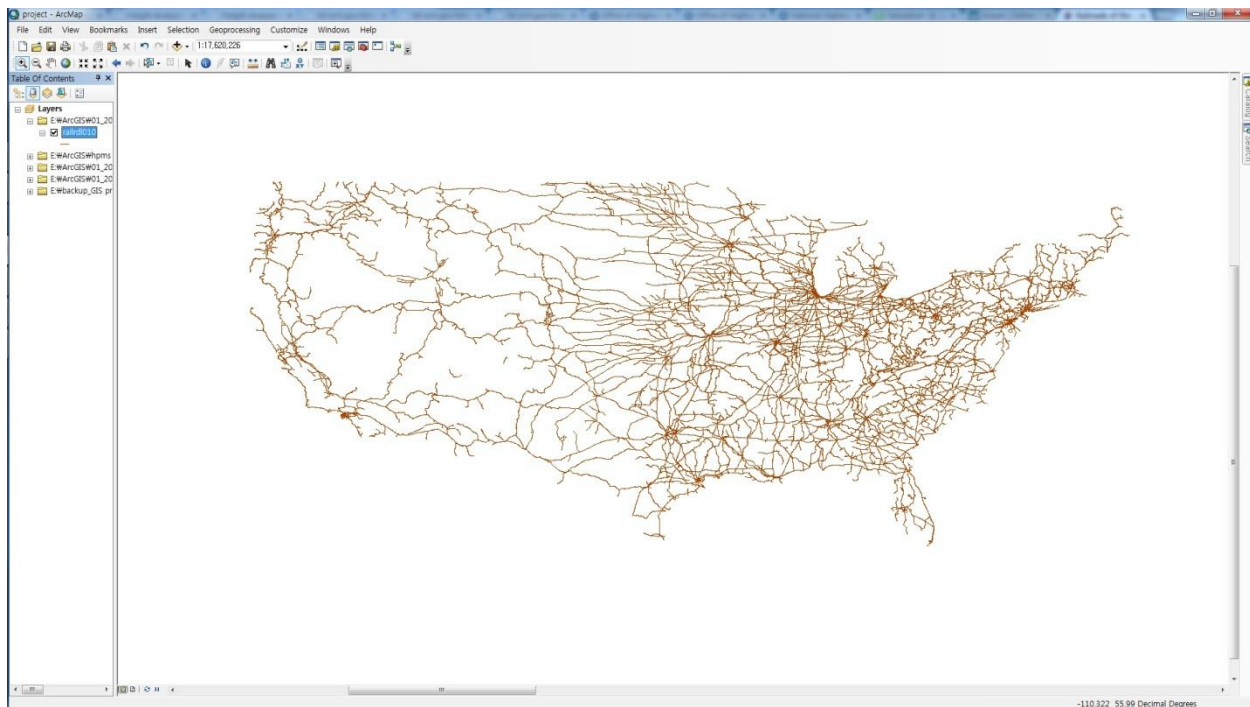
project - ArcMap

File Edit View Bookmarks Insert Selection Geoprocessing Customize Windows Help

1:17,620,226

Table Of Contents

Layers

E:₩ArcGIS₩01_20

railrdl010

E:₩ArcGIS₩hpms

E:₩ArcGIS₩01_20

E:₩ArcGIS₩01_20

E:₩backup_GIS pr

Catalog

Search

-110.322 55.99 Decimal Degrees